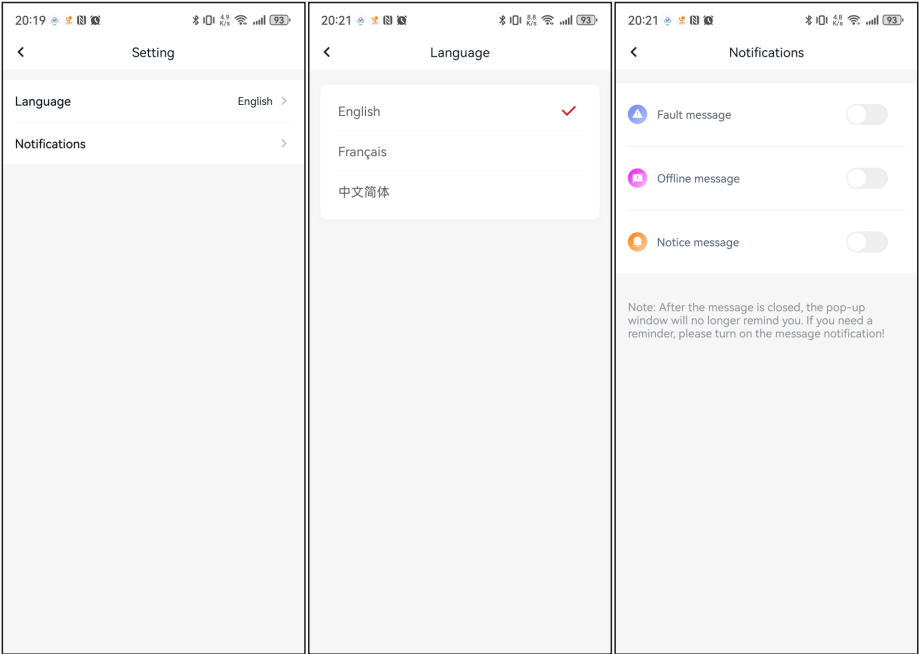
20:19 93

Setting

Language English

Notifications

20:21 93

Language

English

Français

中文简体

20:21 93

Notifications

Fault message

Offline message

Notice message

Note: After the message is closed, the pop-up window will no longer remind you. If you need a reminder, please turn on the message notification!